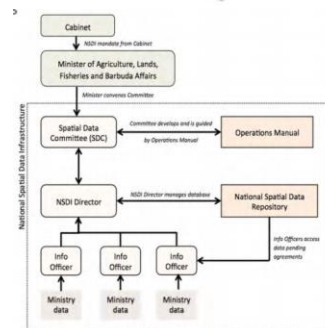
Cabinet

NSDI mandate from Cabinet

Minister of Agriculture, Lands, Fisheries and Barbuda Affairs

Minister convenes Committee

National Spatial Data Infrastructure

Spatial Data Committee (SDC)

Committee develops and is guided by Operations Manual

Operations Manual

NSDI Director

NSDI Director manages database

National Spatial Data Repository

Info Officers access data pending agreements

Info Officer

Info Officer

Info Officer

Ministry data

Ministry data

Ministry data